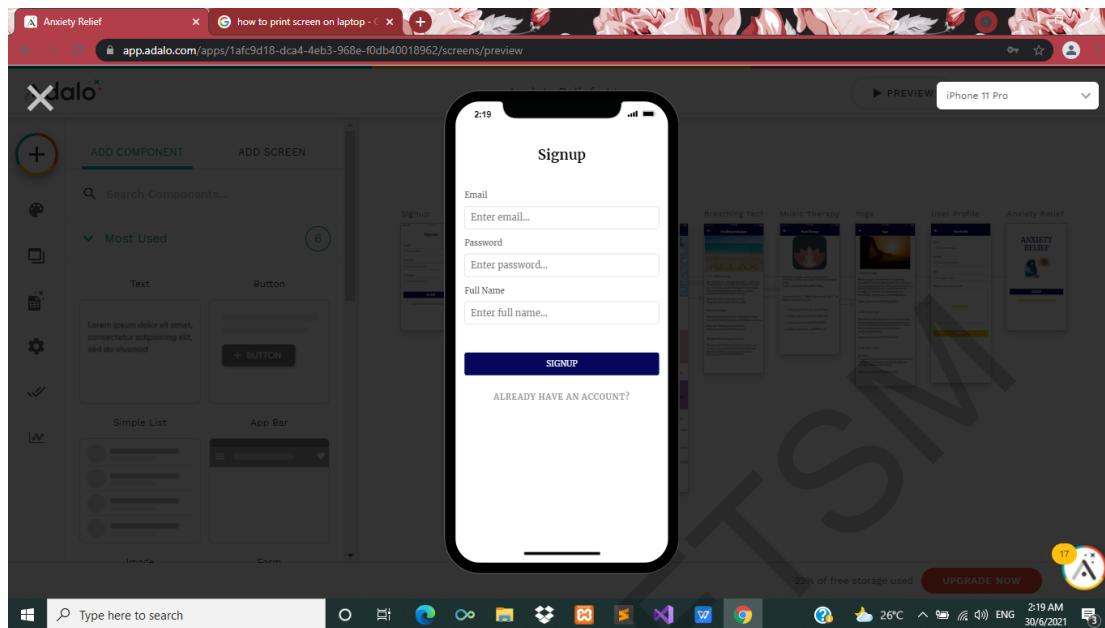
Anxiety Relief ×
how to print screen on laptop - ×
+
app.adalo.com/apps/1afc9d18-dca4-4eb3-968e-f0db40018962/screens/preview

dalo
PREVIEW
iPhone 11 Pro

ADD COMPONENT
ADD SCREEN
Search Components...
Most Used 6
Text
Button
Lorem ipsum dolor sit amet, consectetur adipisicing elit, sed do eiusmod
+ BUTTON
Simple List
App Bar
Image
Form

Signup
Breathing Test
Music Therapy
Yoga
User Profile
Anxiety Relief
ANXIETY RELIEF

2:19
Signup
Email
Enter email...
Password
Enter password...
Full Name
Enter full name...
SIGNUP
ALREADY HAVE AN ACCOUNT?

TSM

22% of free storage used
UPGRADE NOW
17

Type here to search
26°C
ENG
2:19 AM
30/6/2021
3